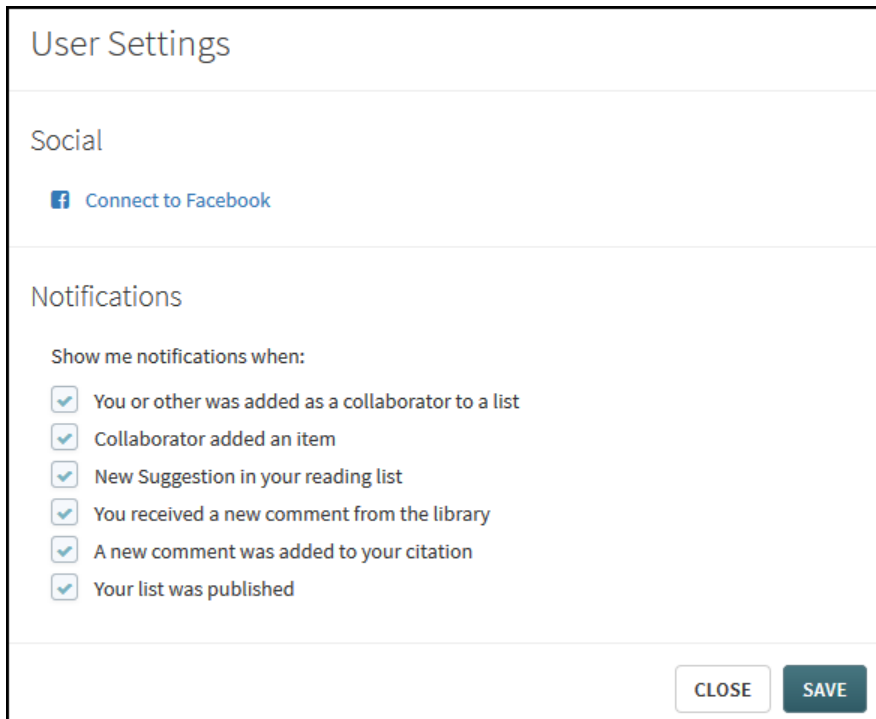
User Settings

Social

Connect to Facebook

Notifications

Show me notifications when:

You or other was added as a collaborator to a list

Collaborator added an item

New Suggestion in your reading list

You received a new comment from the library

A new comment was added to your citation

Your list was published

CLOSE SAVE